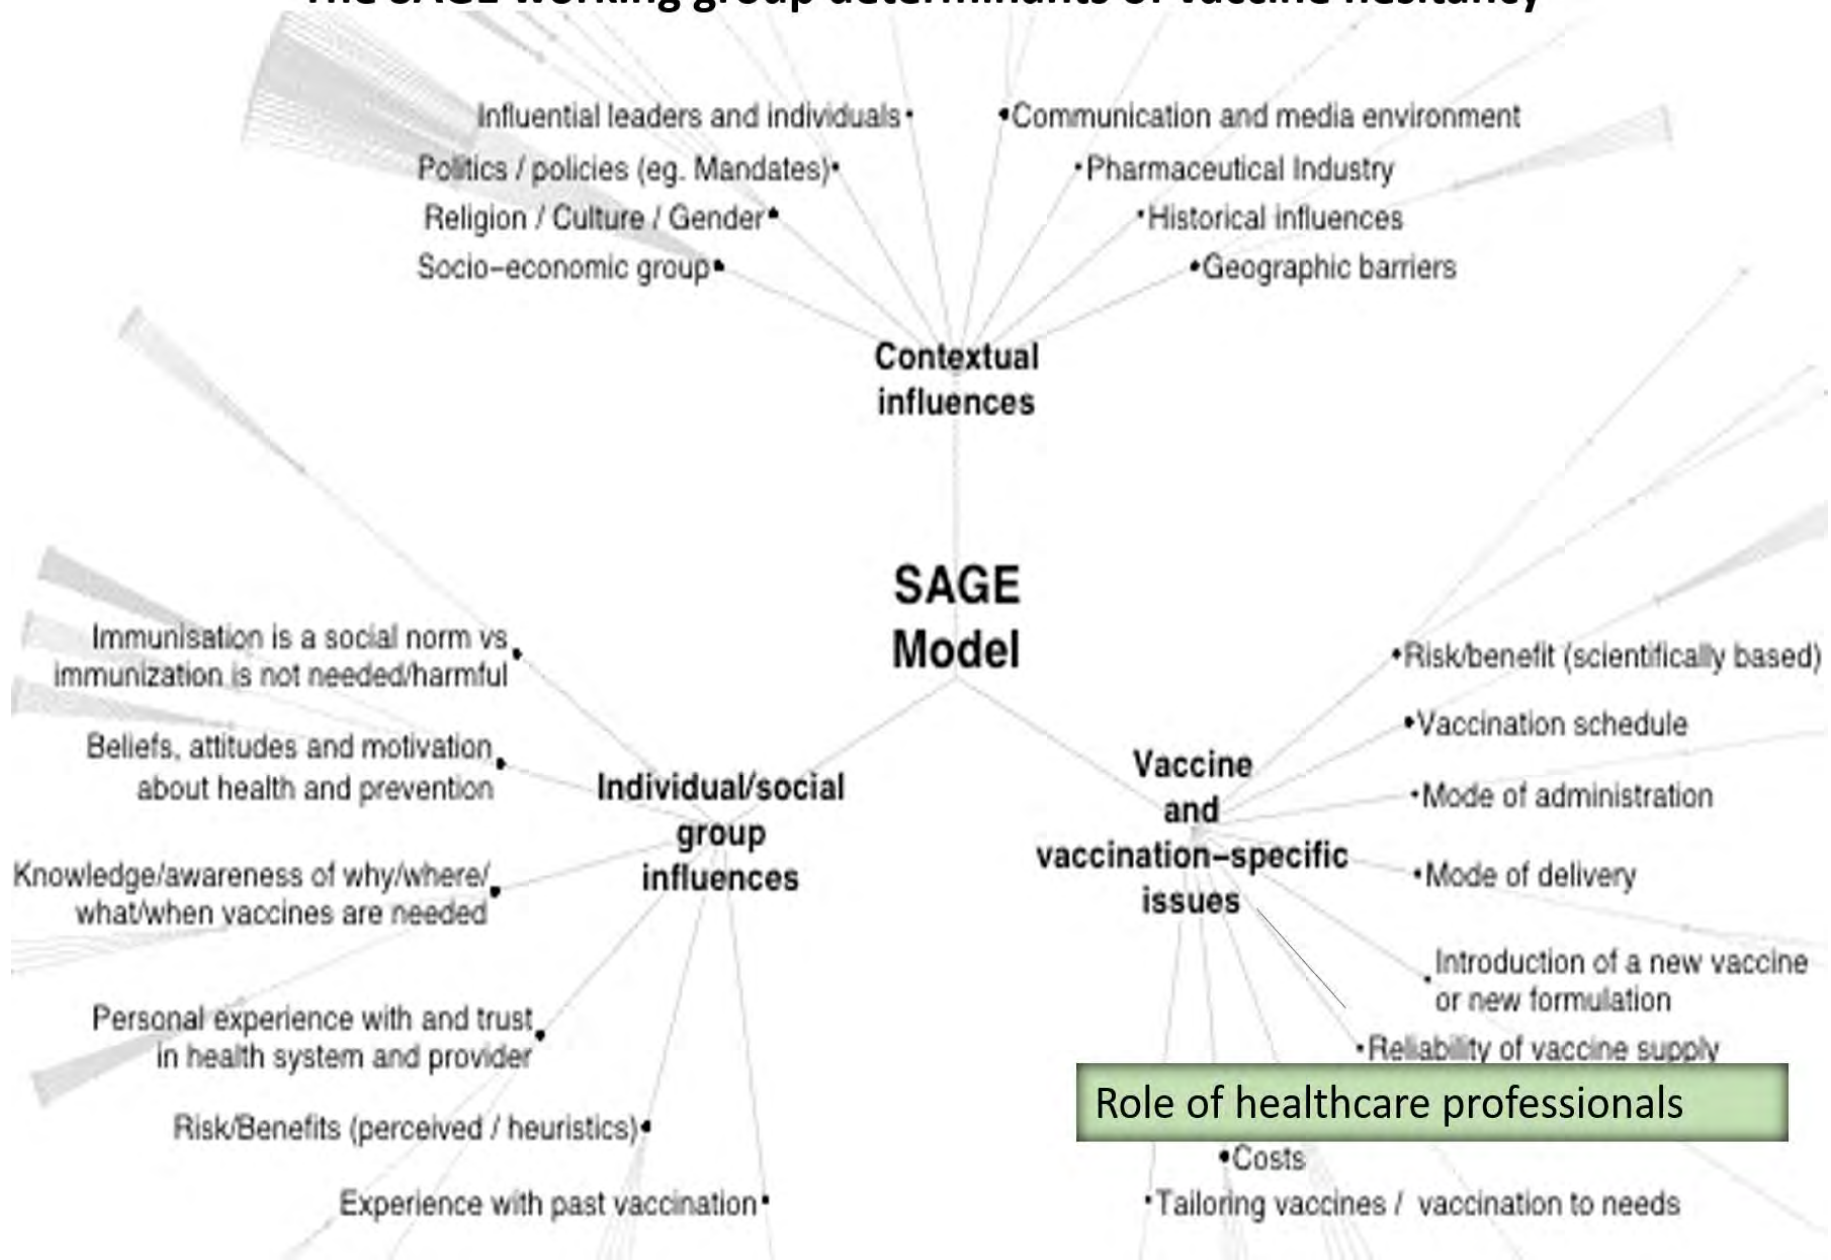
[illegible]

Influential leaders and individuals
Politics / policies (eg. Mandates)
Religion / Culture / Gender
Socio–economic group

Communication and media environment
Pharmaceutical Industry
Historical influences
Geographic barriers

Contextual influences

SAGE Model

Immunisation is a social norm vs immunization is not needed/harmful
Beliefs, attitudes and motivation about health and prevention
Knowledge/awareness of why/where/ what/when vaccines are needed
Personal experience with and trust in health system and provider
Risk/Benefits (perceived / heuristics)
Experience with past vaccination

Individual/social group influences

Vaccine and vaccination–specific issues

Risk/benefit (scientifically based)
Vaccination schedule
Mode of administration
Mode of delivery
Introduction of a new vaccine or new formulation
Reliability of vaccine supply

Role of healthcare professionals

Costs
Tailoring vaccines / vaccination to needs